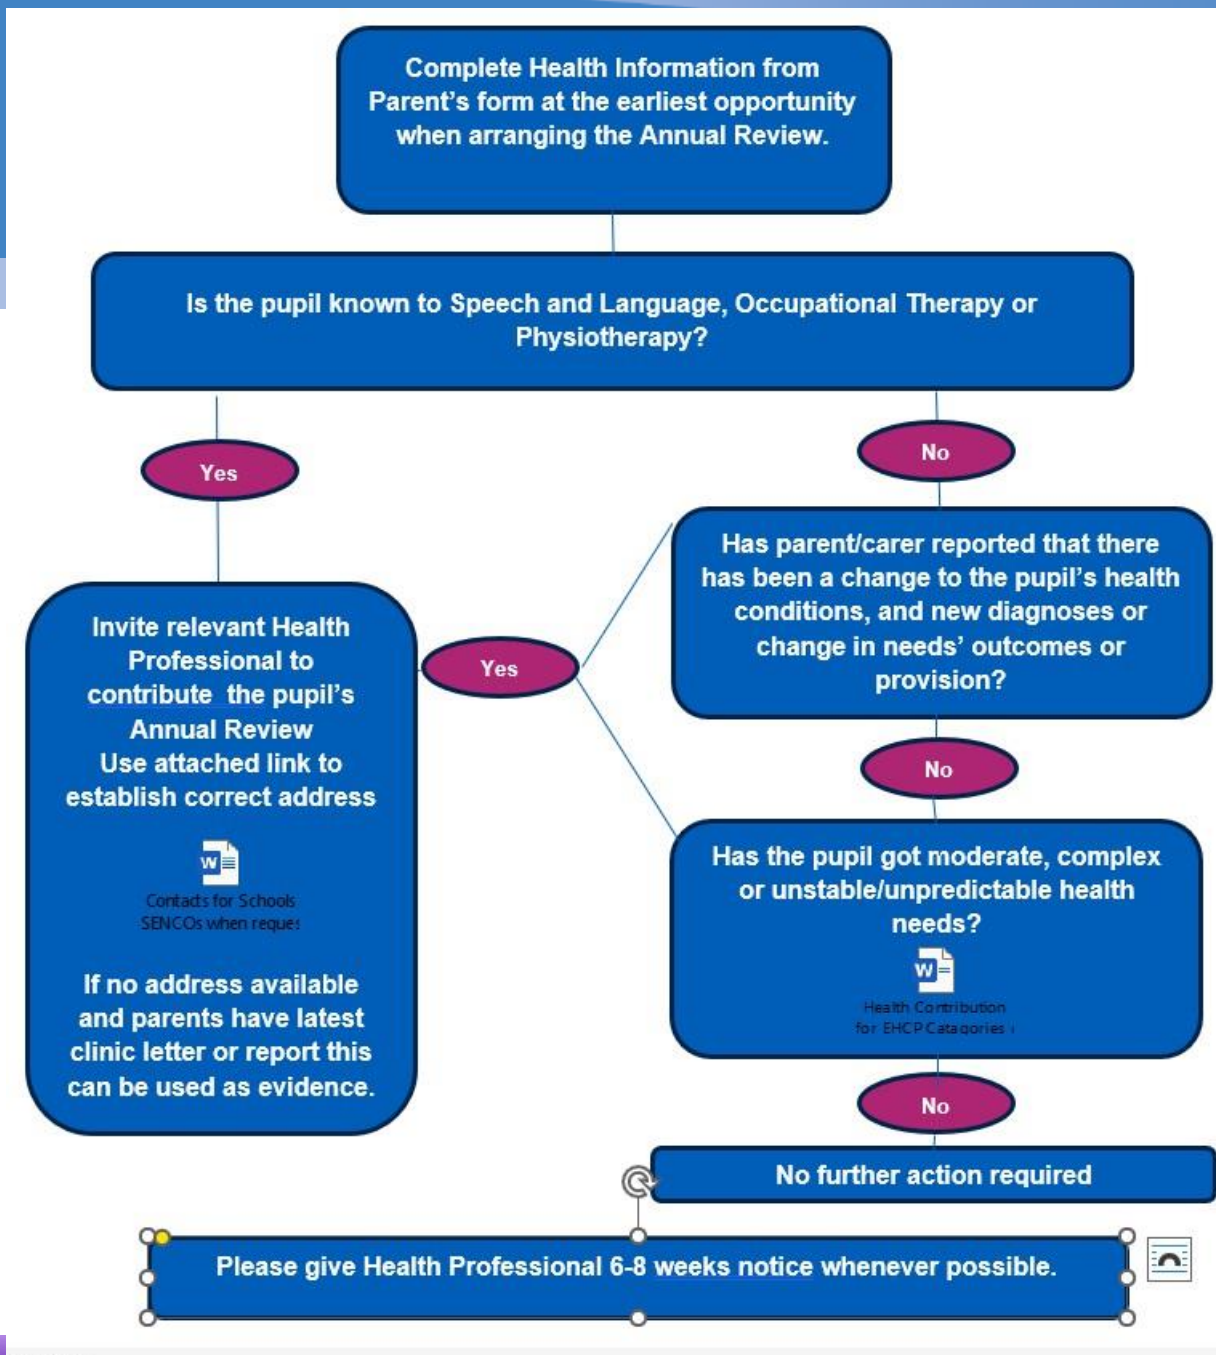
Complete Health Information from Parent's form at the earliest opportunity when arranging the Annual Review.

Is the pupil known to Speech and Language, Occupational Therapy or Physiotherapy?

Yes

No

Has parent/carer reported that there has been a change to the pupil's health conditions, and new diagnoses or change in needs' outcomes or provision?

Invite relevant Health Professional to contribute the pupil's Annual Review
Use attached link to establish correct address

Contacts for Schools SENCOs when reque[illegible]

If no address available and parents have latest clinic letter or report this can be used as evidence.

Yes

No

Has the pupil got moderate, complex or unstable/unpredictable health needs?

Health Contribution for EHCP Catagories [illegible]

No

No further action required

Please give Health Professional 6-8 weeks notice whenever possible.